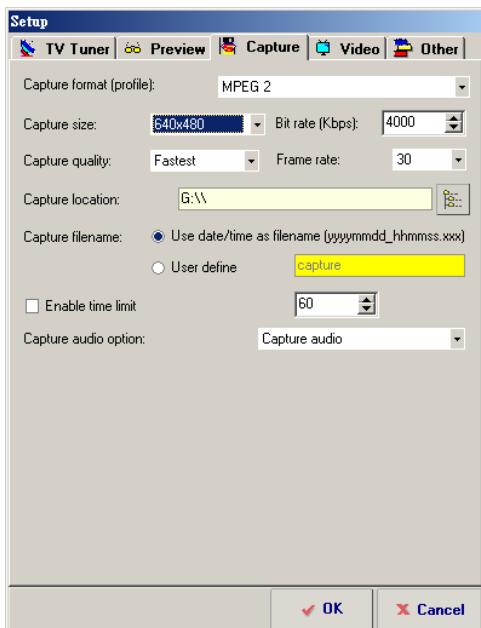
Setup

TV Tuner | Preview | Capture | Video | Other

Capture format (profile): MPEG 2

Capture size: 640x480
Bit rate (Kbps): 4000

Capture quality: Fastest
Frame rate: 30

Capture location: G:\\

Capture filename:
Use date/time as filename (yyyymmdd_hhmmss.xxx)
User define
capture

Enable time limit
60

Capture audio option: Capture audio

OK
Cancel